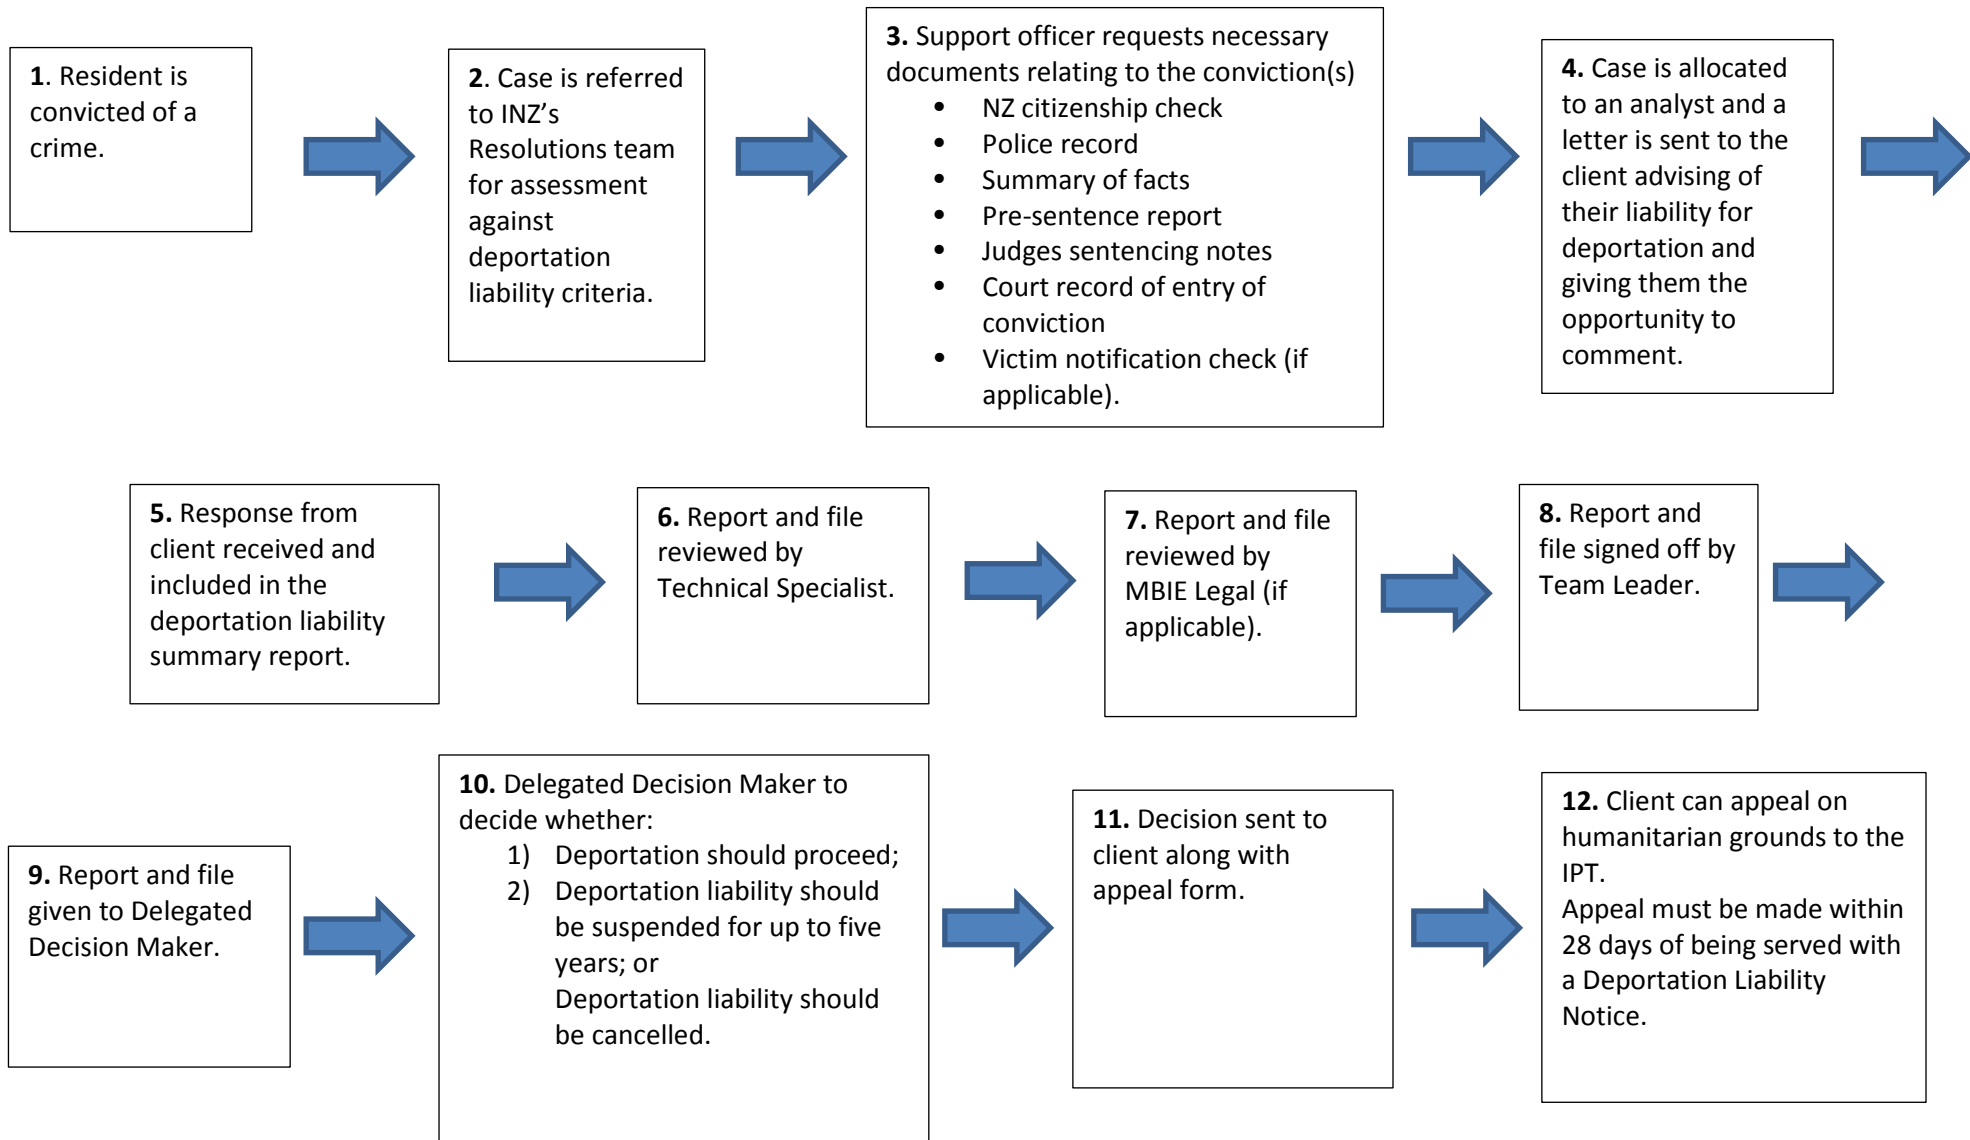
**1**. Resident is convicted of a crime.

**2**. Case is referred to INZ's Resolutions team for assessment against deportation liability criteria.

**3.** Support officer requests necessary documents relating to the conviction(s)
- NZ citizenship check
- Police record
- Summary of facts
- Pre-sentence report
- Judges sentencing notes
- Court record of entry of conviction
- Victim notification check (if applicable).

**4.** Case is allocated to an analyst and a letter is sent to the client advising of their liability for deportation and giving them the opportunity to comment.

**5.** Response from client received and included in the deportation liability summary report.

**6.** Report and file reviewed by Technical Specialist.

**7.** Report and file reviewed by MBIE Legal (if applicable).

**8.** Report and file signed off by Team Leader.

**9.** Report and file given to Delegated Decision Maker.

**10.** Delegated Decision Maker to decide whether:
1) Deportation should proceed;
2) Deportation liability should be suspended for up to five years; or
Deportation liability should be cancelled.

**11.** Decision sent to client along with appeal form.

**12.** Client can appeal on humanitarian grounds to the IPT.
Appeal must be made within 28 days of being served with a Deportation Liability Notice.